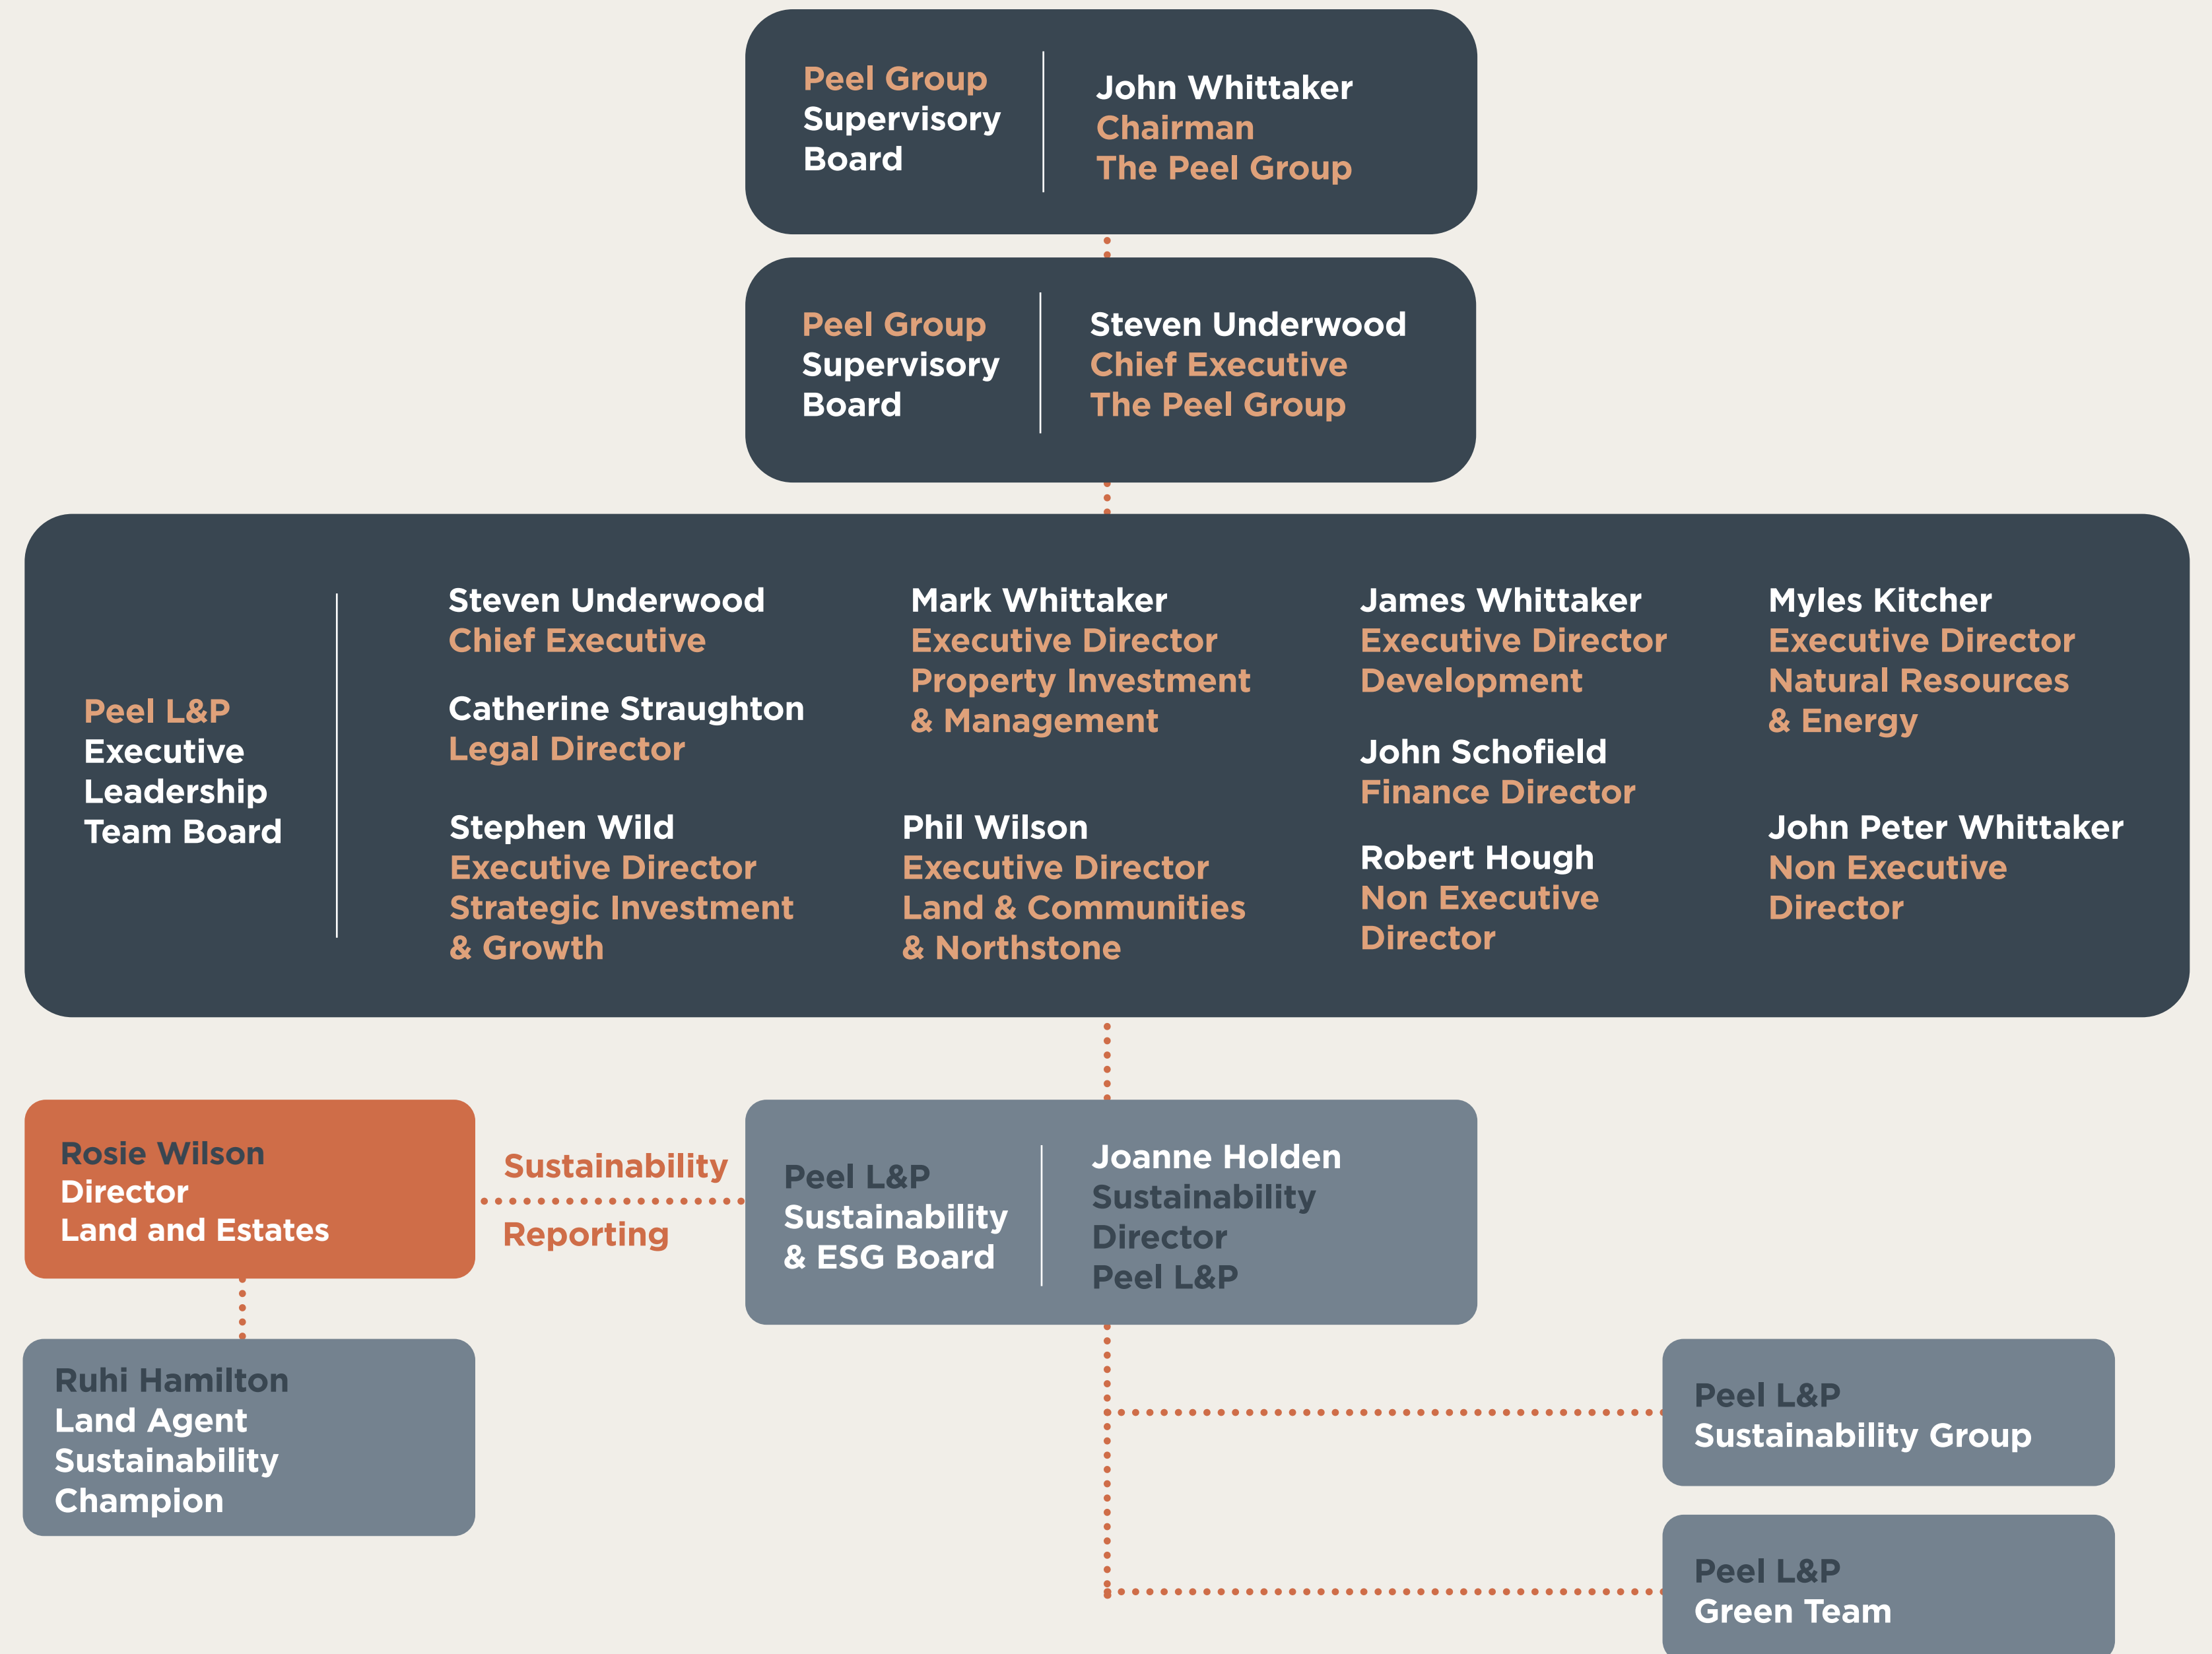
Peel Group Supervisory Board

John Whittaker
Chairman
The Peel Group

Peel Group Supervisory Board

Steven Underwood
Chief Executive
The Peel Group

Peel L&P Executive Leadership Team Board

Steven Underwood
Chief Executive

Catherine Straughton
Legal Director

Stephen Wild
Executive Director
Strategic Investment & Growth

Mark Whittaker
Executive Director
Property Investment & Management

Phil Wilson
Executive Director
Land & Communities & Northstone

James Whittaker
Executive Director
Development

John Schofield
Finance Director

Robert Hough
Non Executive Director

Myles Kitcher
Executive Director
Natural Resources & Energy

John Peter Whittaker
Non Executive Director

Rosie Wilson
Director
Land and Estates

Sustainability

Reporting

Peel L&P Sustainability & ESG Board

Joanne Holden
Sustainability Director
Peel L&P

Ruhi Hamilton
Land Agent
Sustainability Champion

Peel L&P
Sustainability Group

Peel L&P
Green Team